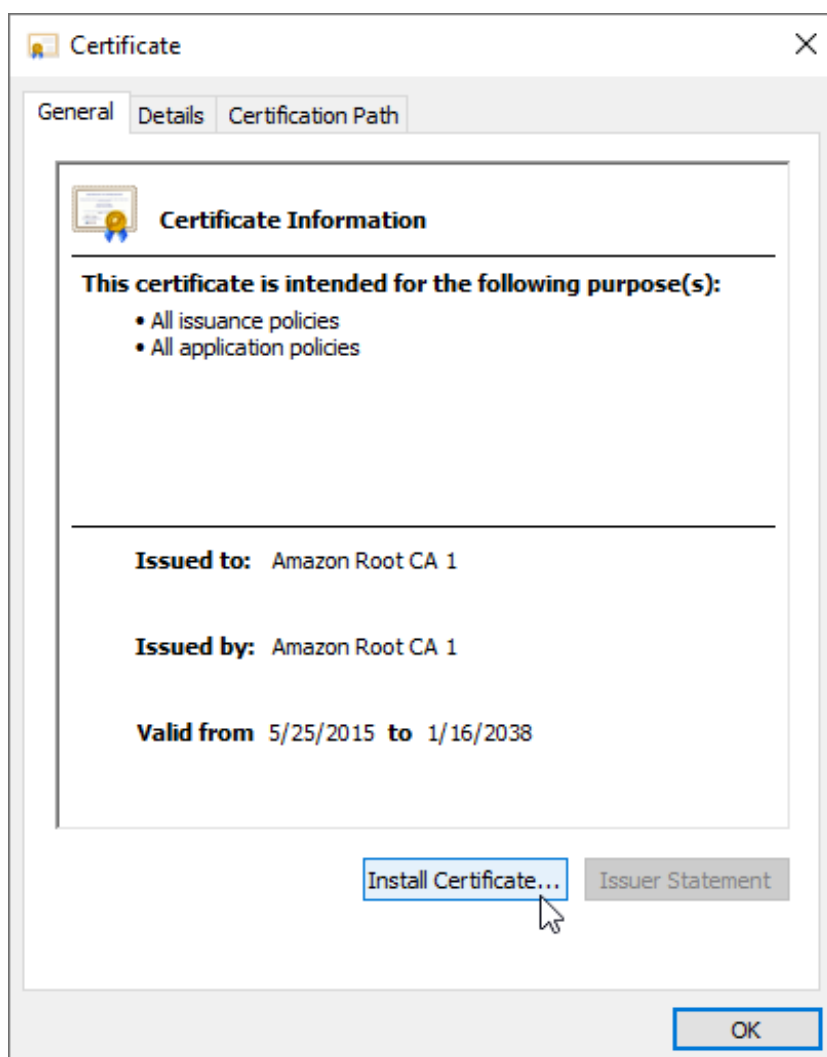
Certificate

General | Details | Certification Path

Certificate Information

This certificate is intended for the following purpose(s):
• All issuance policies
• All application policies

Issued to: Amazon Root CA 1

Issued by: Amazon Root CA 1

Valid from 5/25/2015 to 1/16/2038

Install Certificate... | Issuer Statement

OK